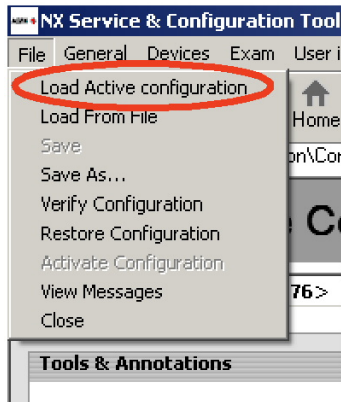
NX Service & Configuration Tool
File General Devices Exam User i
Load Active configuration
Load From File
Save
Save As...
Verify Configuration
Restore Configuration
Activate Configuration
View Messages
Close
Home
on\Co
e Co
76>
Tools & Annotations